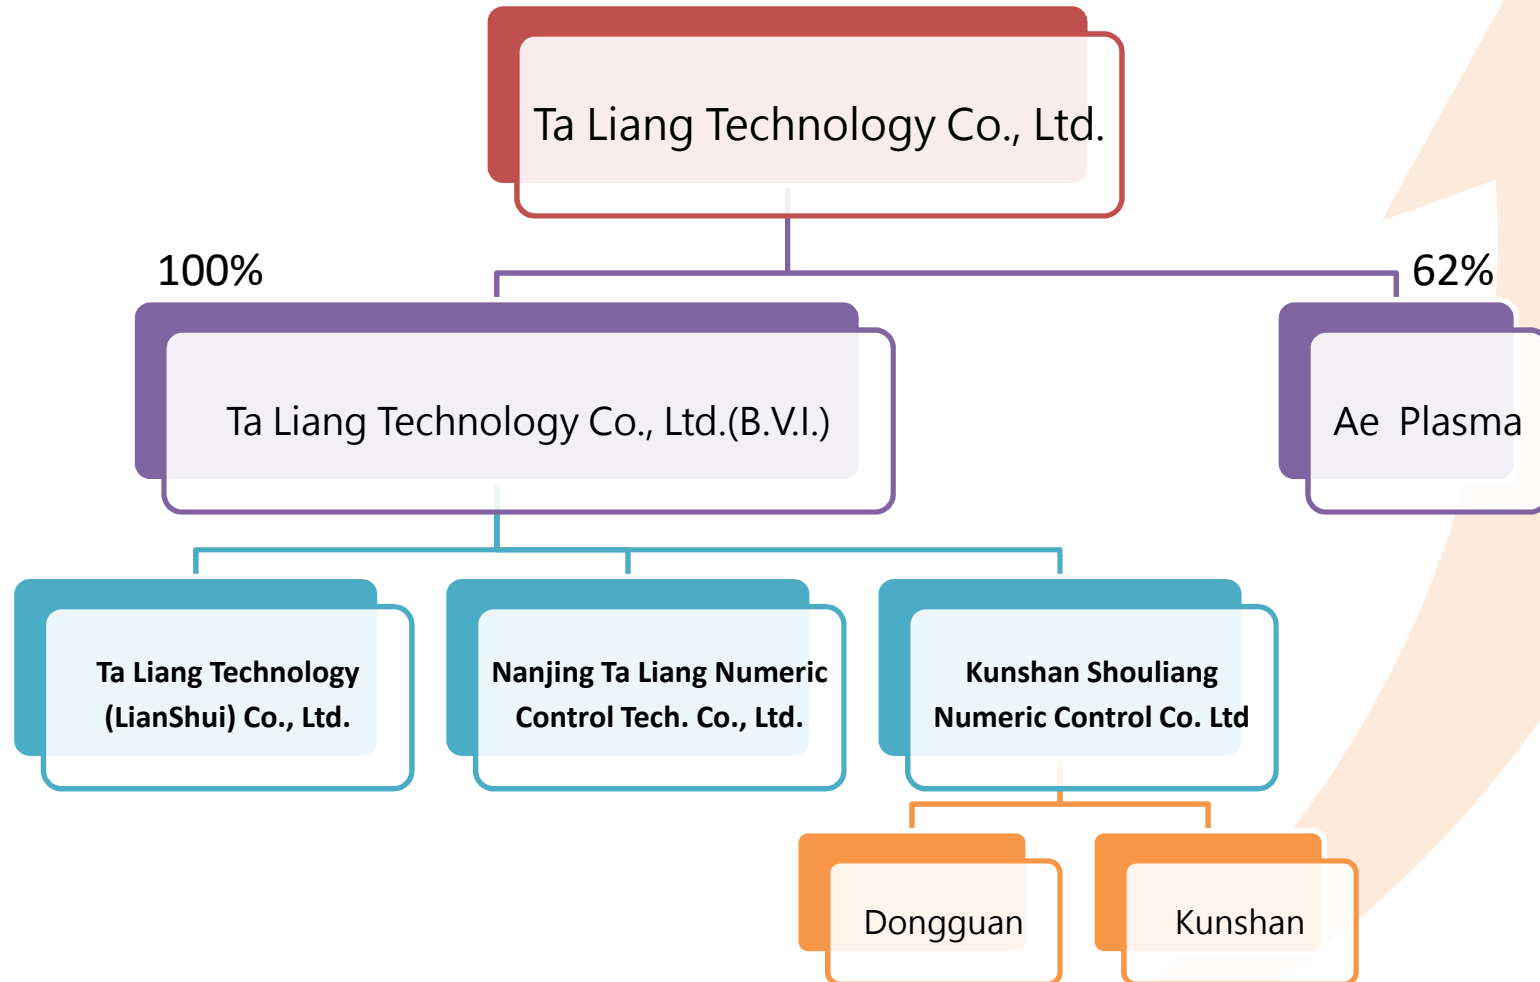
Ta Liang Technology Co., Ltd.

100%

62%

Ta Liang Technology Co., Ltd.(B.V.I.)

Ae Plasma

Ta Liang Technology (LianShui) Co., Ltd.

Nanjing Ta Liang Numeric Control Tech. Co., Ltd.

Kunshan Shouliang Numeric Control Co. Ltd

Dongguan

Kunshan